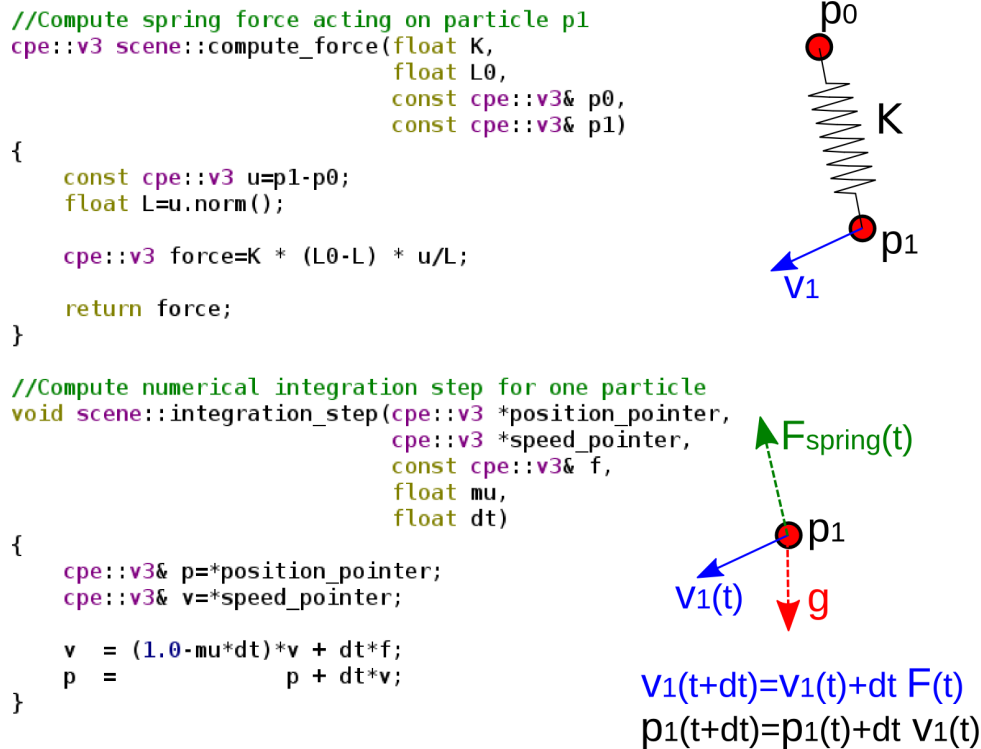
//Compute spring force acting on particle p1
cpe::v3 scene::compute_force(float K,
                             float L0,
                             const cpe::v3& p0,
                             const cpe::v3& p1)
{
    const cpe::v3 u=p1-p0;
    float L=u.norm();

    cpe::v3 force=K * (L0-L) * u/L;

    return force;
}

//Compute numerical integration step for one particle
void scene::integration_step(cpe::v3 *position_pointer,
                             cpe::v3 *speed_pointer,
                             const cpe::v3& f,
                             float mu,
                             float dt)
{
    cpe::v3& p=*position_pointer;
    cpe::v3& v=*speed_pointer;

    v  = (1.0-mu*dt)*v + dt*f;
    p  =             p + dt*v;
}

$p_0$

K

$p_1$

$v_1$

$F_{spring}(t)$

$p_1$

$v_1(t)$

g

$v_1(t+dt)=v_1(t)+dt\ F(t)$
$p_1(t+dt)=p_1(t)+dt\ v_1(t)$